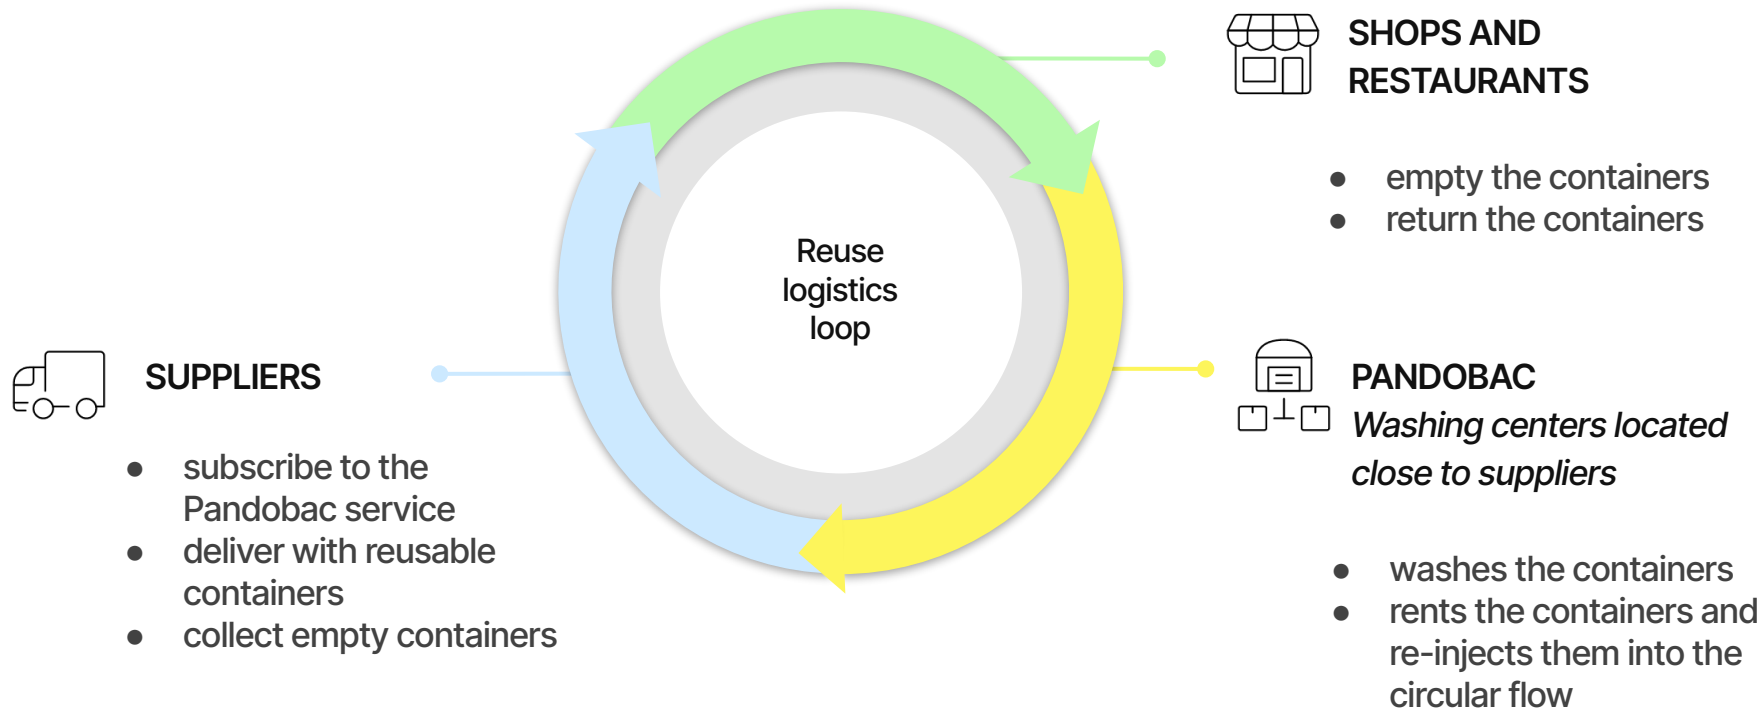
Reuse logistics loop

SHOPS AND RESTAURANTS

- empty the containers
- return the containers

SUPPLIERS

- subscribe to the Pandobac service
- deliver with reusable containers
- collect empty containers

PANDOBAC
*Washing centers located close to suppliers*

- washes the containers
- rents the containers and re-injects into the circular flow